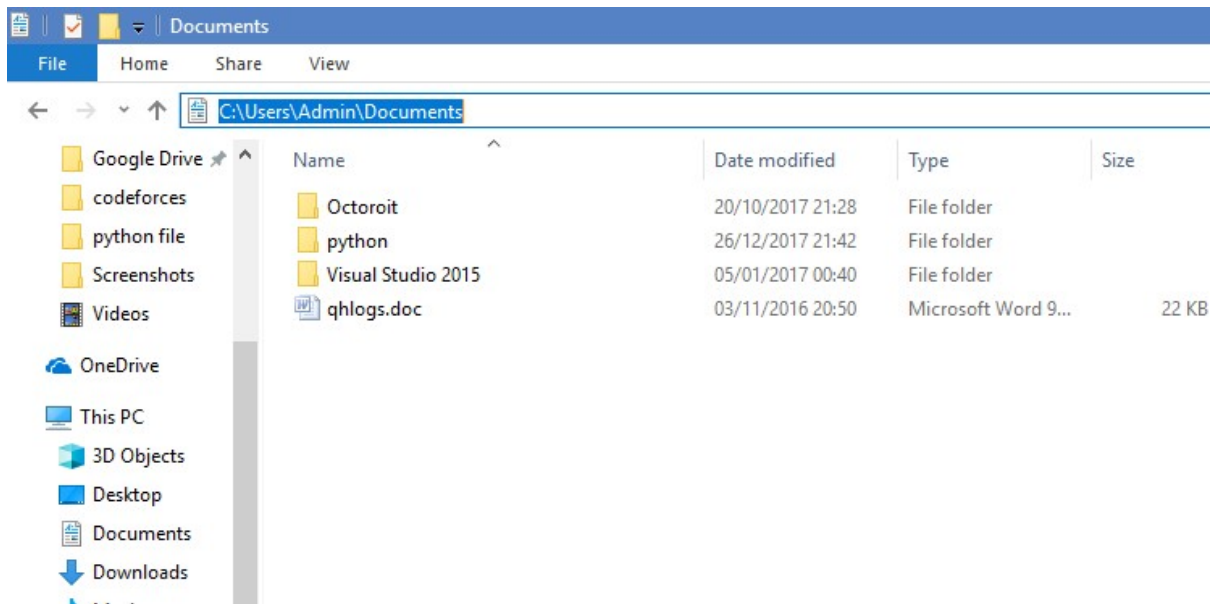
Documents

File Home Share View

C:\Users\Admin\Documents

Google Drive
codeforces
python file
Screenshots
Videos
OneDrive
This PC
3D Objects
Desktop
Documents
Downloads

| Name | Date modified | Type | Size |
|---|---|---|---|
| Octoroit | 20/10/2017 21:28 | File folder | |
| python | 26/12/2017 21:42 | File folder | |
| Visual Studio 2015 | 05/01/2017 00:40 | File folder | |
| qhlogs.doc | 03/11/2016 20:50 | Microsoft Word 9... | 22 KB |